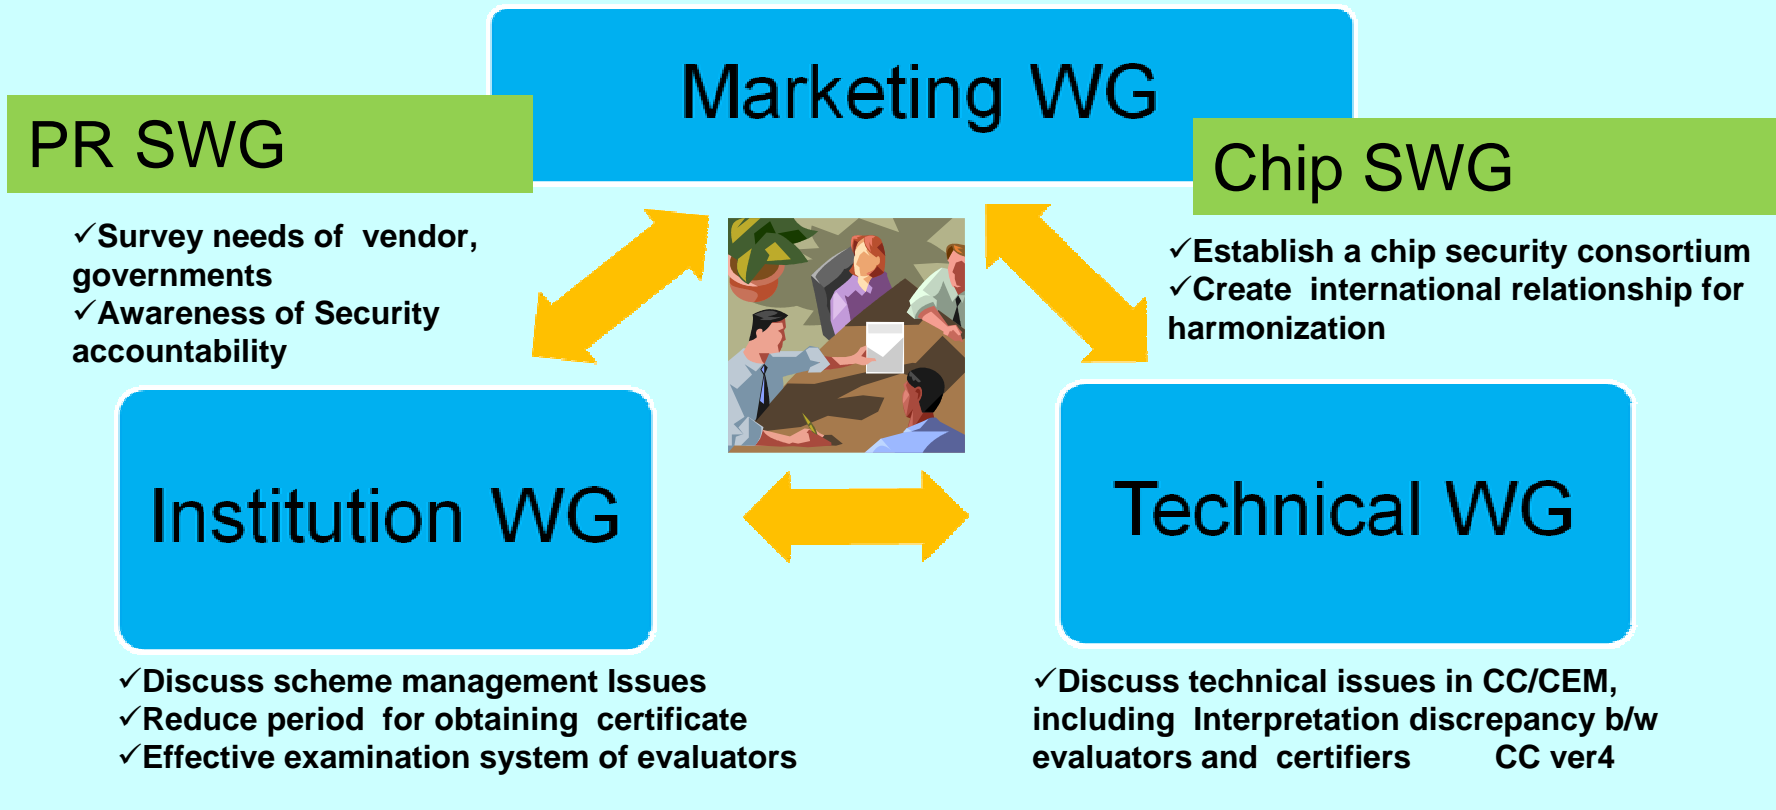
Marketing WG

PR SWG

Chip SWG

✓Survey needs of vendor, governments
✓Awareness of Security accountability

✓Establish a chip security consortium
✓Create international relationship for harmonization

Institution WG

Technical WG

✓Discuss scheme management Issues
✓Reduce period for obtaining certificate
✓Effective examination system of evaluators

✓Discuss technical issues in CC/CEM, including Interpretation discrepancy b/w evaluators and certifiers CC ver4